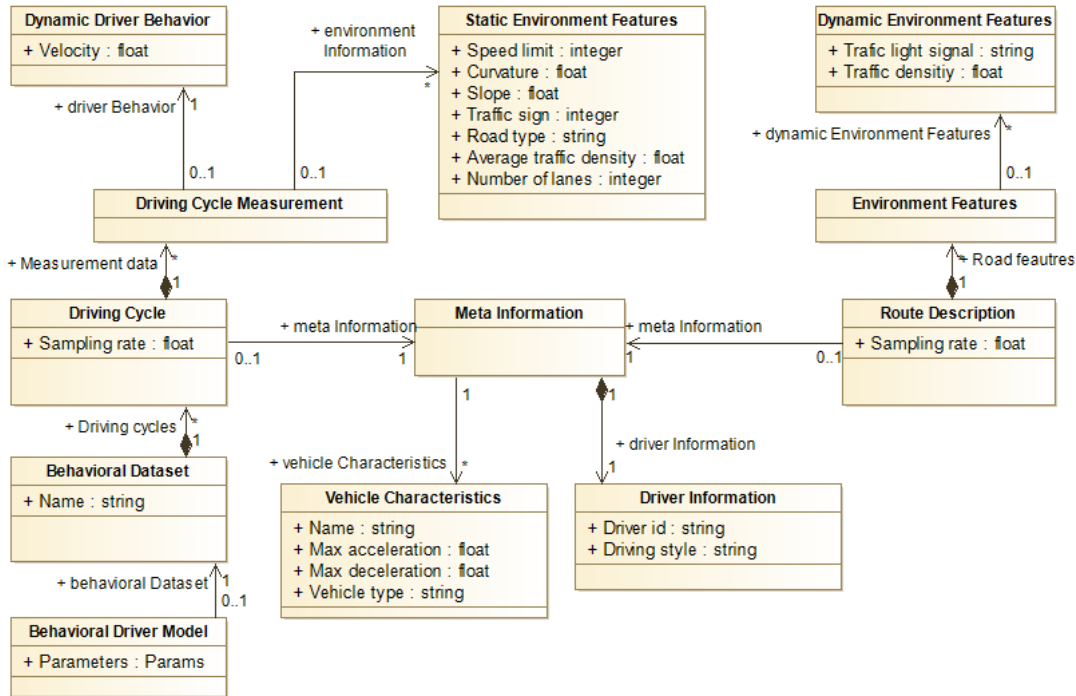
Dynamic Driver Behavior
+ Velocity : float

+ environment Information

Static Environment Features
+ Speed limit : integer
+ Curvature : float
+ Slope : float
+ Traffic sign : integer
+ Road type : string
+ Average traffic density : float
+ Number of lanes : integer

Dynamic Environment Features
+ Trafic light signal : string
+ Traffic densitiy : float

+ driver Behavior 1

*

+ dynamic Environment Features *

0..1 0..1

0..1

Driving Cycle Measurement

Environment Features

+ Measurement data *
1

*
+ Road feautres
1

Driving Cycle
+ Sampling rate : float

+ meta Information
0..1 1

Meta Information

+ meta Information
1 0..1

Route Description
+ Sampling rate : float

+ Driving cycles *
1

1

1

+ driver Information
1

+ vehicle Characteristics *

Behavioral Dataset
+ Name : string

Vehicle Characteristics
+ Name : string
+ Max acceleration : float
+ Max deceleration : float
+ Vehicle type : string

Driver Information
+ Driver id : string
+ Driving style : string

+ behavioral Dataset 1
0..1

Behavioral Driver Model
+ Parameters : Params